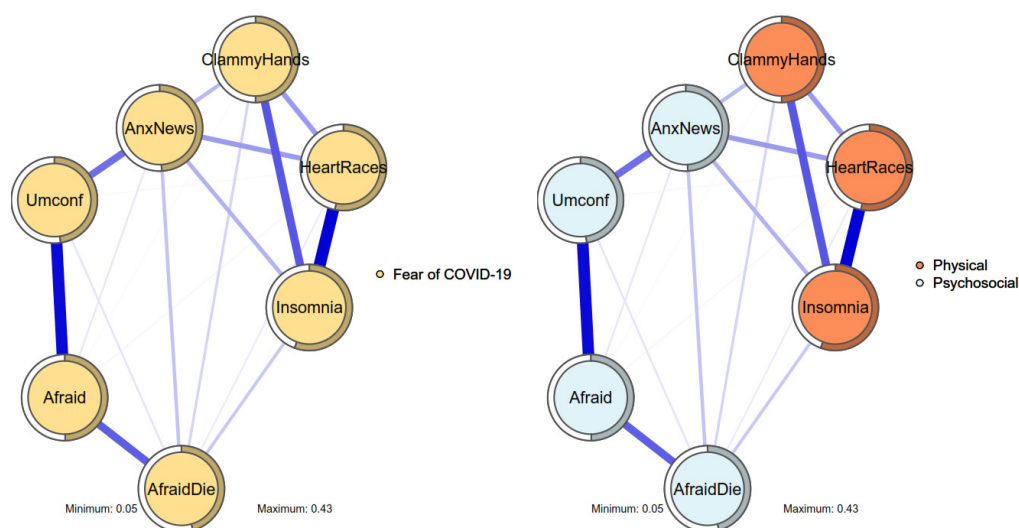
ClammyHands
AnxNews
HeartRaces
Umconf
Insomnia
Fear of COVID-19
Afraid
AfraidDie
Minimum: 0.05
Maximum: 0.43

ClammyHands
AnxNews
HeartRaces
Umconf
Insomnia
Physical
Psychosocial
Afraid
AfraidDie
Minimum: 0.05
Maximum: 0.43